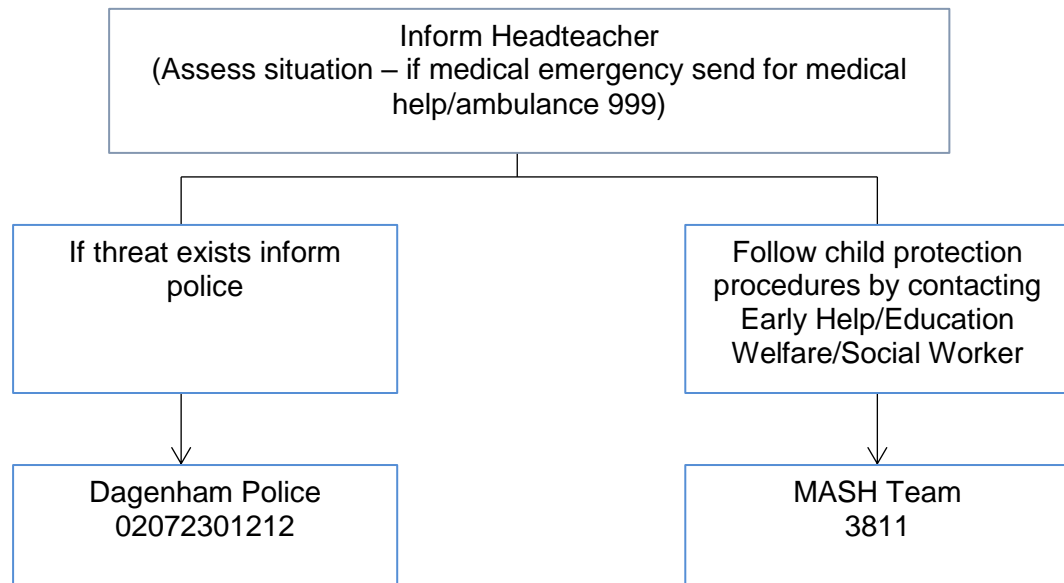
Inform Headteacher
(Assess situation – if medical emergency send for medical help/ambulance 999)

If threat exists inform police

Dagenham Police
02072301212

Follow child protection procedures by contacting Early Help/Education Welfare/Social Worker

MASH Team
3811